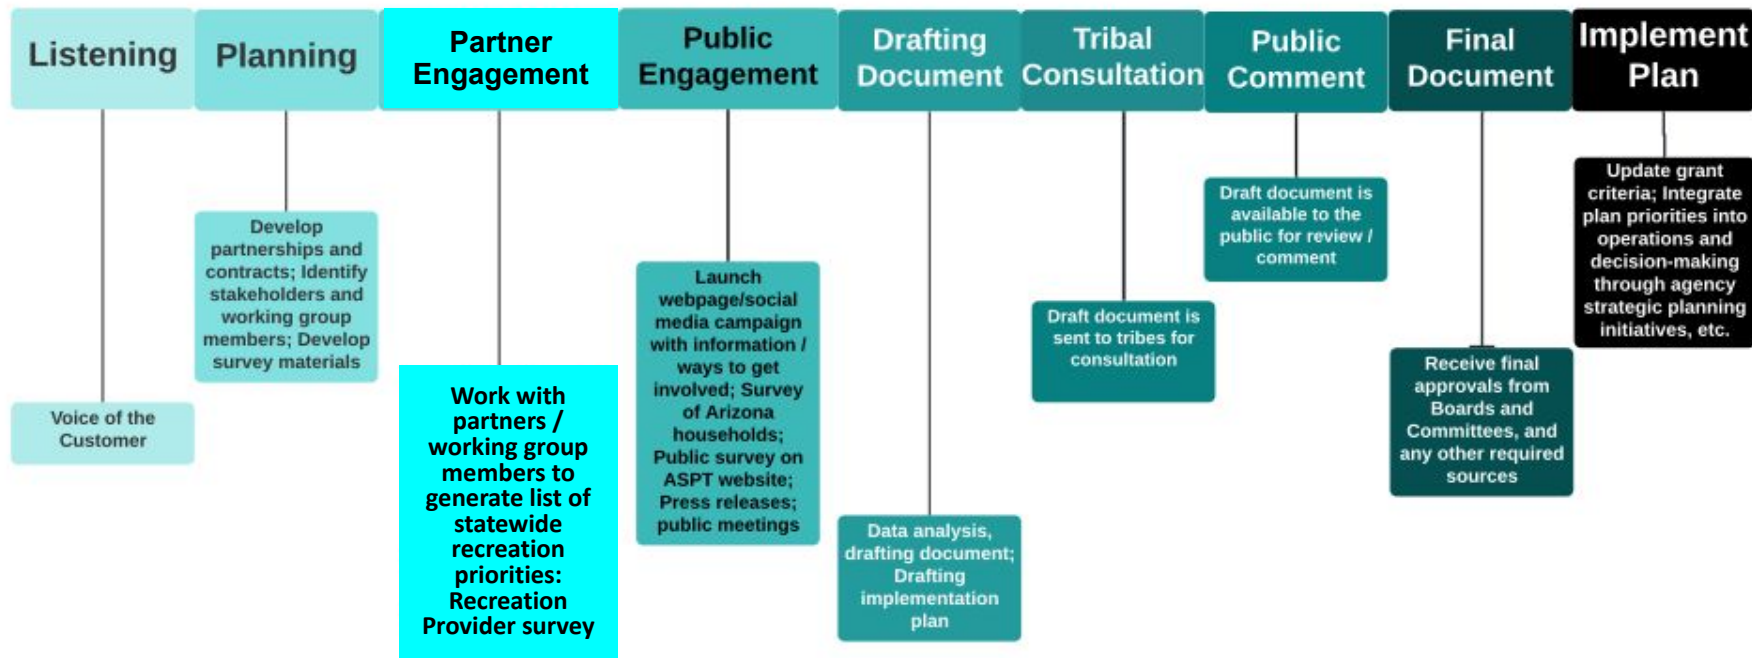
Listening

Voice of the Customer

Planning

Develop partnerships and contracts; Identify stakeholders and working group members; Develop survey materials

Partner Engagement

Work with partners / working group members to generate list of statewide recreation priorities: Recreation Provider survey

Public Engagement

Launch webpage/social media campaign with information / ways to get involved; Survey of Arizona households; Public survey on ASPT website; Press releases; public meetings

Drafting Document

Data analysis, drafting document; Drafting implementation plan

Tribal Consultation

Draft document is sent to tribes for consultation

Public Comment

Draft document is available to the public for review / comment

Final Document

Receive final approvals from Boards and Committees, and any other required sources

Implement Plan

Update grant criteria; Integrate plan priorities into operations and decision-making through agency strategic planning initiatives, etc.